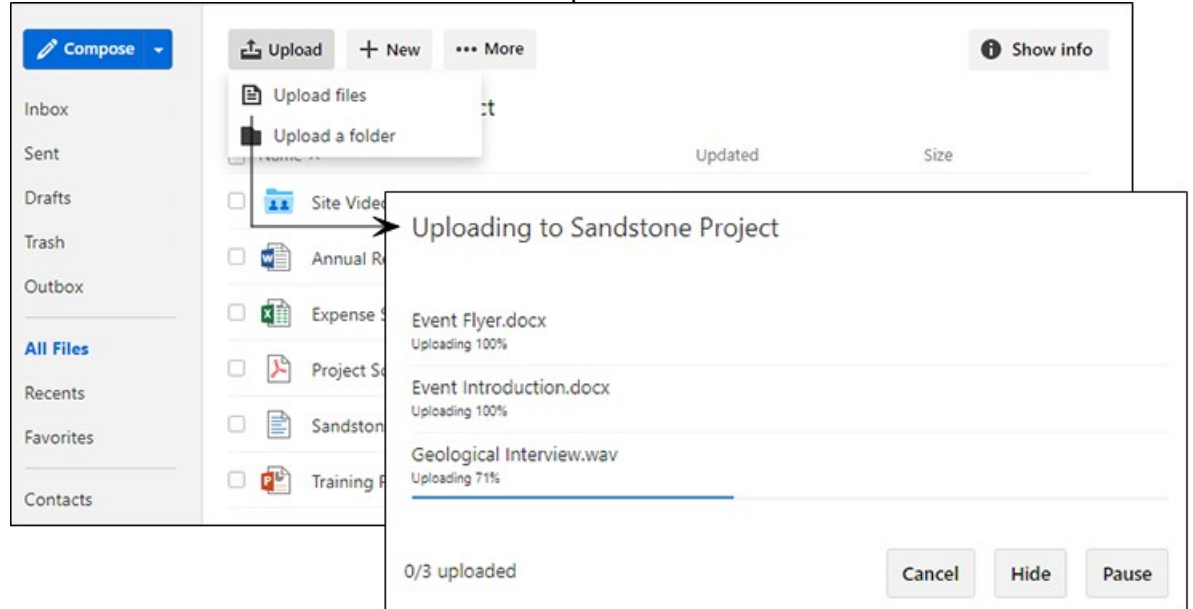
Compose

Inbox

Sent

Drafts

Trash

Outbox

All Files

Recents

Favorites

Contacts

Upload

New

More

Show info

Upload files

Upload a folder

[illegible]ct

Name

Updated

Size

Site Vide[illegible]

Annual R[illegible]

Expense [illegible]

Project S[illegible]

Sandston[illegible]

Training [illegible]

Uploading to Sandstone Project

Event Flyer.docx
Uploading 100%

Event Introduction.docx
Uploading 100%

Geological Interview.wav
Uploading 71%

0/3 uploaded

Cancel

Hide

Pause